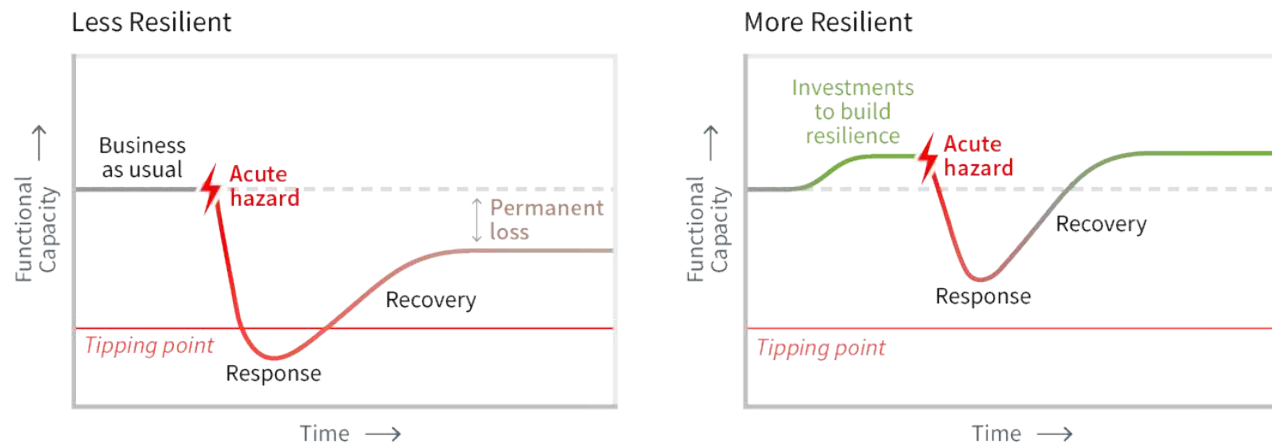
Less Resilient

Functional Capacity →

Business as usual

Acute hazard

Permanent loss

Recovery

Tipping point

Response

Time →

More Resilient

Functional Capacity →

Investments to build resilience

Acute hazard

Recovery

Response

Tipping point

Time →